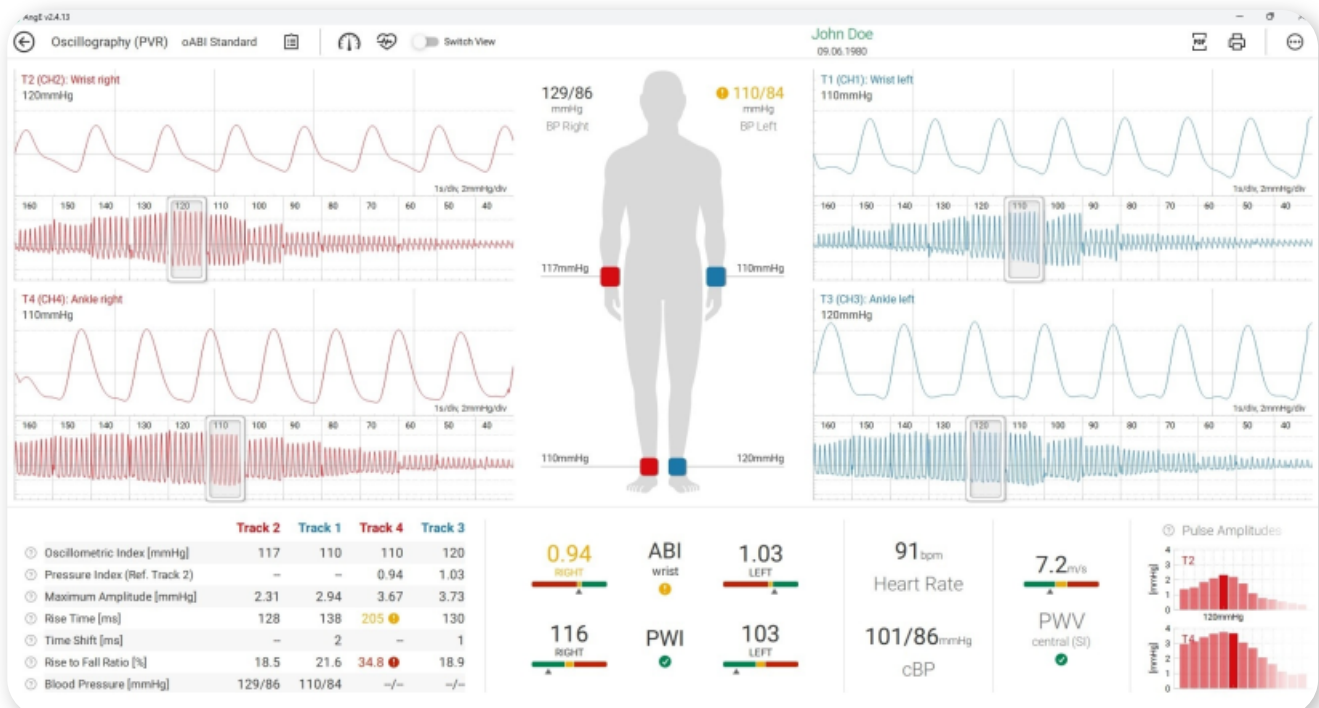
AngE v2.4.13

Oscillography (PVR) oABI Standard Switch View

John Doe
09.06.1980

T2 (CH2): Wrist right
120mmHg
1s/div, 2mmHg/div
160 150 140 130 120 110 100 90 80 70 60 50 40

129/86
mmHg
BP Right

110/84
mmHg
BP Left

T1 (CH1): Wrist left
110mmHg
1s/div, 2mmHg/div
160 150 140 130 120 110 100 90 80 70 60 50 40

117mmHg
110mmHg

T4 (CH4): Ankle right
110mmHg
1s/div, 2mmHg/div
160 150 140 130 120 110 100 90 80 70 60 50 40

T3 (CH3): Ankle left
120mmHg
1s/div, 2mmHg/div
160 150 140 130 120 110 100 90 80 70 60 50 40

110mmHg
120mmHg

| | Track 2 | Track 1 | Track 4 | Track 3 |
|---|---|---|---|---|
| Oscillometric Index [mmHg] | 117 | 110 | 110 | 120 |
| Pressure Index (Ref. Track 2) | – | – | 0.94 | 1.03 |
| Maximum Amplitude [mmHg] | 2.31 | 2.94 | 3.67 | 3.73 |
| Rise Time [ms] | 128 | 138 | 205 | 130 |
| Time Shift [ms] | – | 2 | – | 1 |
| Rise to Fall Ratio [%] | 18.5 | 21.6 | 34.8 | 18.9 |
| Blood Pressure [mmHg] | 129/86 | 110/84 | –/– | –/– |

0.94
RIGHT
ABI
wrist
1.03
LEFT

116
RIGHT
PWI
103
LEFT

91bpm
Heart Rate

101/86mmHg
cBP

7.2m/s
PWV
central (SI)

Pulse Amplitudes
T2
[mmHg]
4 3 2 1 0
120mmHg
T4
[mmHg]
4 3 2 1 0